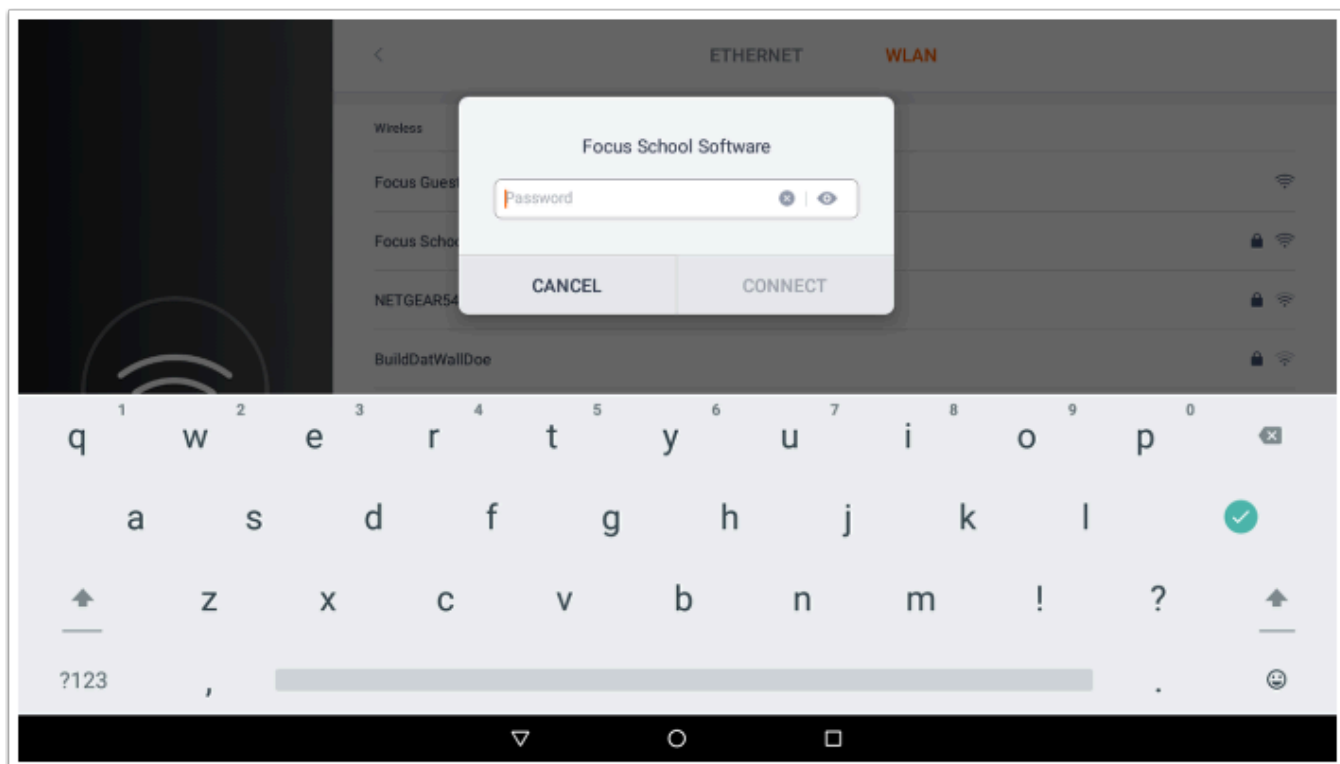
ETHERNET WLAN

Wireless

Focus Guest

Focus Schoo

NETGEAR54

BuildDatWallDoe

Focus School Software

Password

CANCEL CONNECT

1 2 3 4 5 6 7 8 9 0
q w e r t y u i o p
a s d f g h j k l
z x c v b n m ! ?
?123 , .